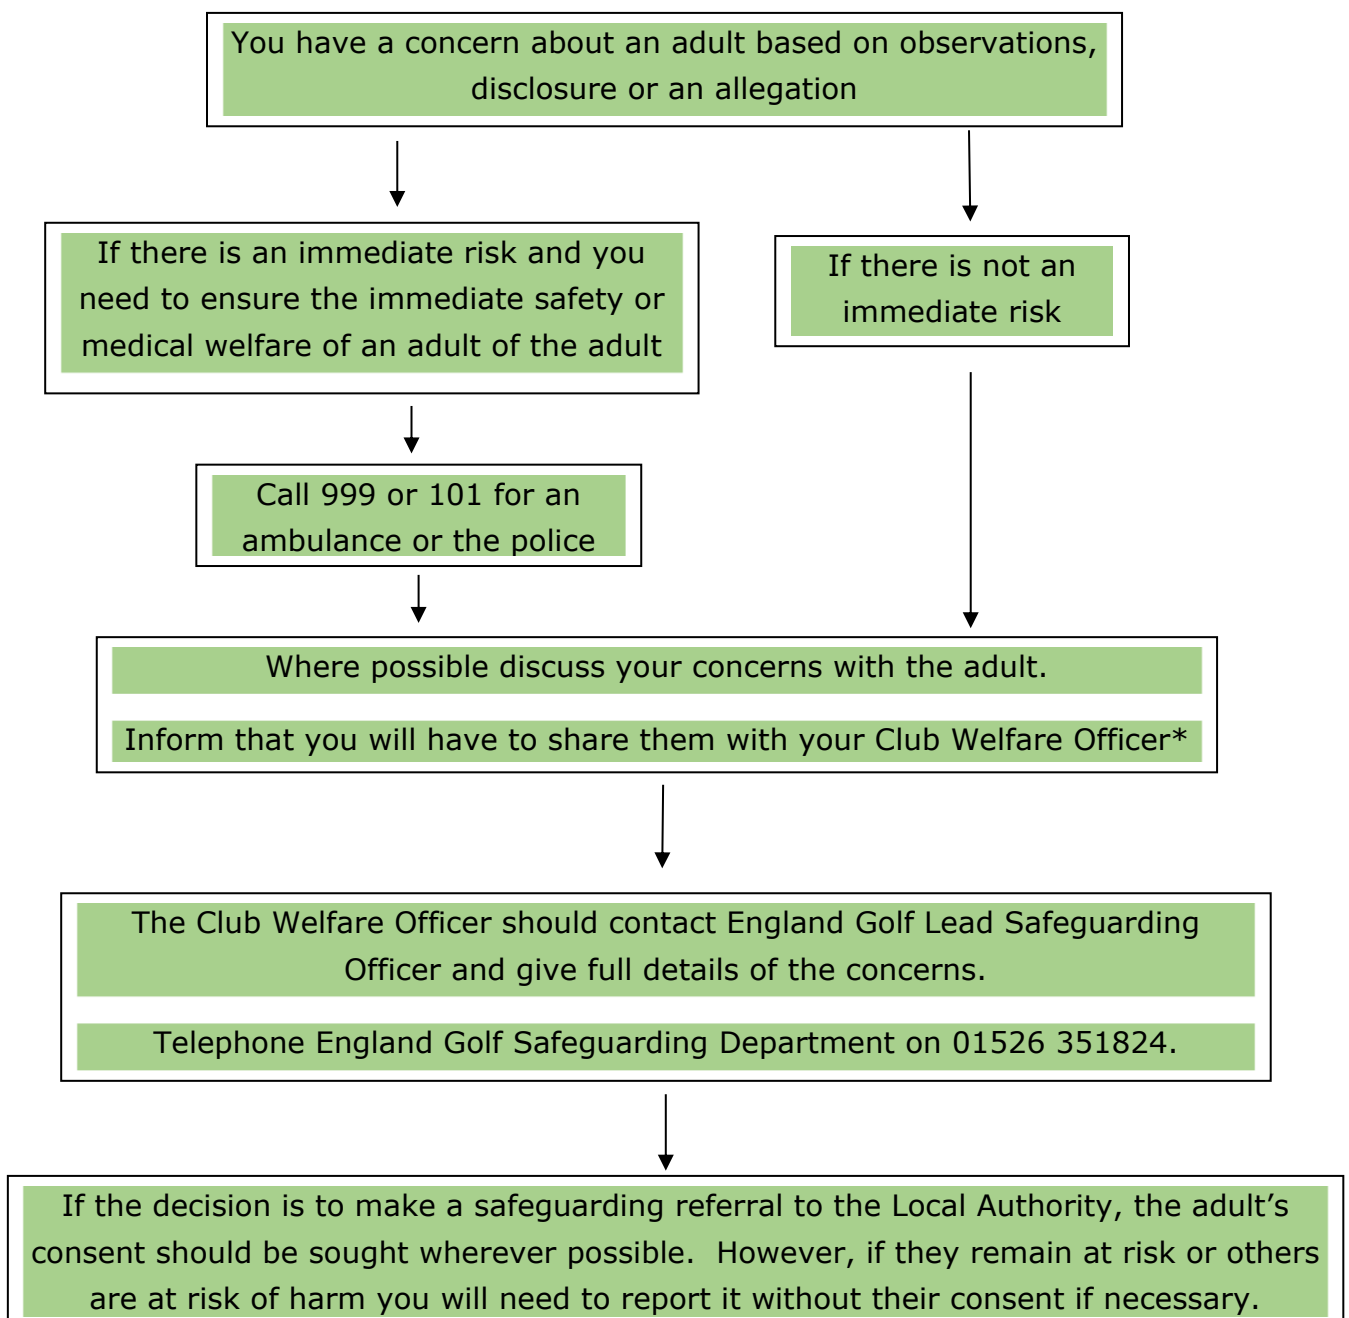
You have a concern about an adult based on observations, disclosure or an allegation

If there is an immediate risk and you need to ensure the immediate safety or medical welfare of an adult of the adult

If there is not an immediate risk

Call 999 or 101 for an ambulance or the police

Where possible discuss your concerns with the adult.

Inform that you will have to share them with your Club Welfare Officer*

The Club Welfare Officer should contact England Golf Lead Safeguarding Officer and give full details of the concerns.

Telephone England Golf Safeguarding Department on 01526 351824.

If the decision is to make a safeguarding referral to the Local Authority, the adult's consent should be sought wherever possible. However, if they remain at risk or others are at risk of harm you will need to report it without their consent if necessary.